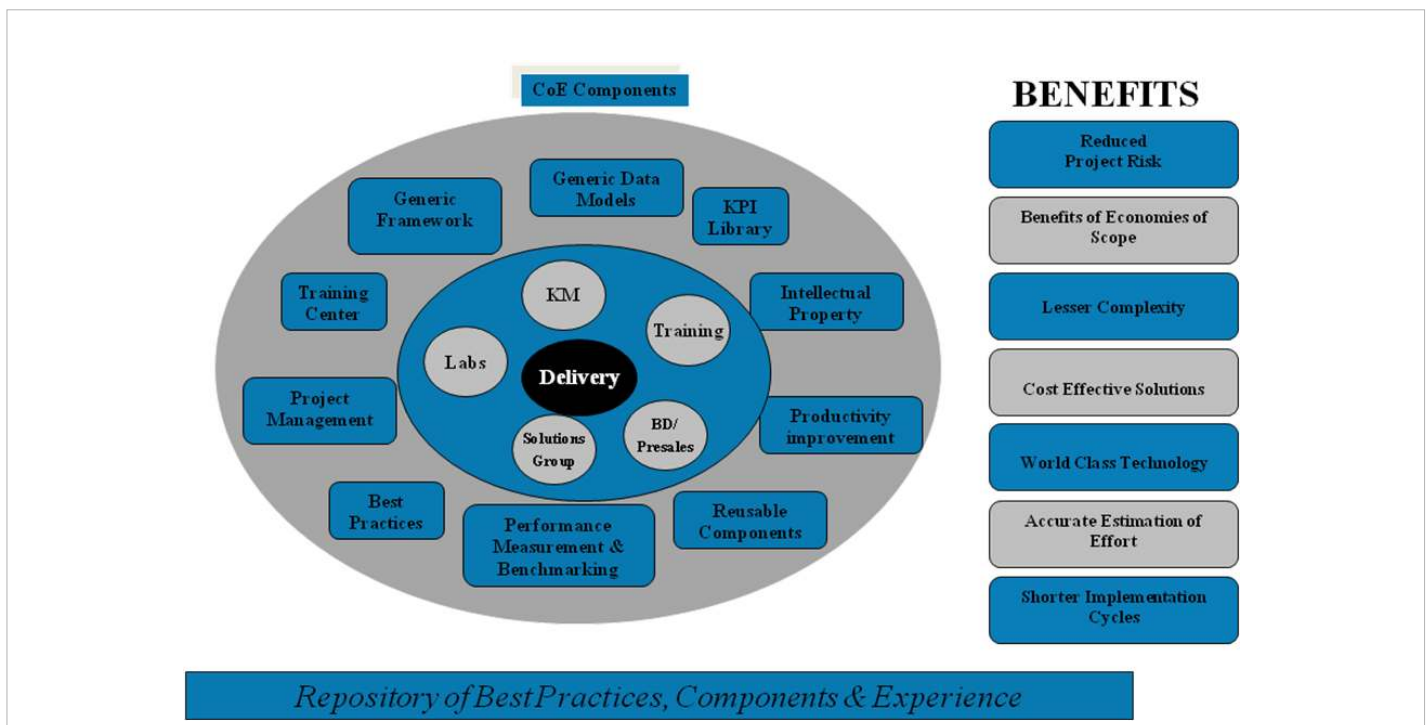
CoE Components

Generic Framework

Generic Data Models

KPI Library

Training Center

KM

Training

Intellectual Property

Labs

Delivery

Project Management

Solutions Group

BD/ Presales

Productivity improvement

Best Practices

Performance Measurement & Benchmarking

Reusable Components

BENEFITS

Reduced Project Risk

Benefits of Economies of Scope

Lesser Complexity

Cost Effective Solutions

World Class Technology

Accurate Estimation of Effort

Shorter Implementation Cycles

Repository of Best Practices, Components & Experience